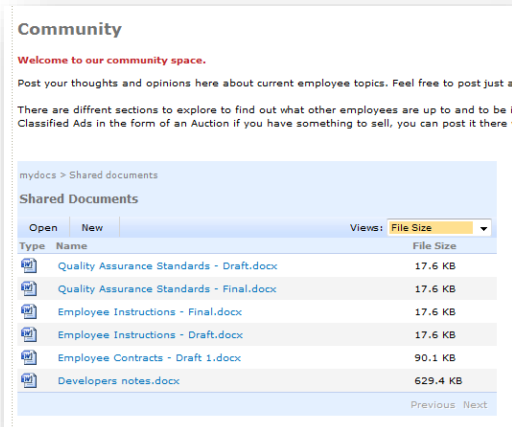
Community

Welcome to our community space.

Post your thoughts and opinions here about current employee topics. Feel free to post just a

There are diffrent sections to explore to find out what other employees are up to and to be i Classified Ads in the form of an Auction if you have something to sell, you can post it there

mydocs > Shared documents

Shared Documents

Open New Views: File Size

| Type | Name | File Size |
|---|---|---|
| | Quality Assurance Standards - Draft.docx | 17.6 KB |
| | Quality Assurance Standards - Final.docx | 17.6 KB |
| | Employee Instructions - Final.docx | 17.6 KB |
| | Employee Instructions - Draft.docx | 17.6 KB |
| | Employee Contracts - Draft 1.docx | 90.1 KB |
| | Developers notes.docx | 629.4 KB |

Previous Next